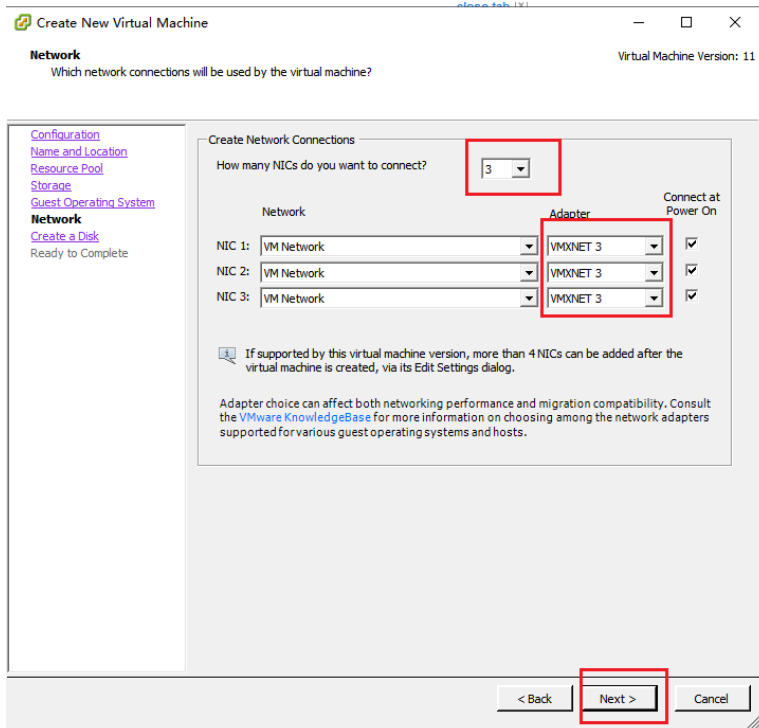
Create New Virtual Machine

Network
Which network connections will be used by the virtual machine?

Virtual Machine Version: 11

Configuration
Name and Location
Resource Pool
Storage
Guest Operating System
Network
Create a Disk
Ready to Complete

Create Network Connections

How many NICs do you want to connect? 3

Network

Adapter

Connect at Power On

NIC 1: VM Network VMXNET 3
NIC 2: VM Network VMXNET 3
NIC 3: VM Network VMXNET 3

If supported by this virtual machine version, more than 4 NICs can be added after the virtual machine is created, via its Edit Settings dialog.

Adapter choice can affect both networking performance and migration compatibility. Consult the VMware KnowledgeBase for more information on choosing among the network adapters supported for various guest operating systems and hosts.

< Back Next > Cancel